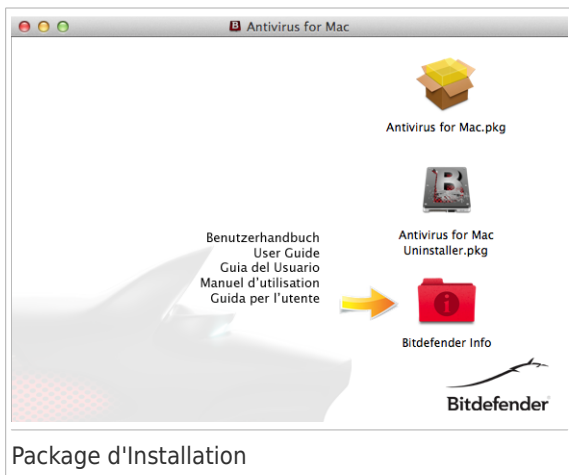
Antivirus for Mac

Antivirus for Mac.pkg

Antivirus for Mac Uninstaller.pkg

Benutzerhandbuch
User Guide
Guia del Usuario
Manuel d'utilisation
Guida per l'utente

Bitdefender Info

Bitdefender

Package d'Installation